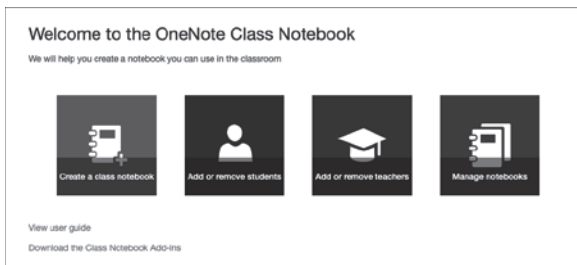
Welcome to the OneNote Class Notebook

We will help you create a notebook you can use in the classroom

Create a class notebook

Add or remove students

Add or remove teachers

Manage notebooks

View user guide

Download the Class Notebook Add-ins